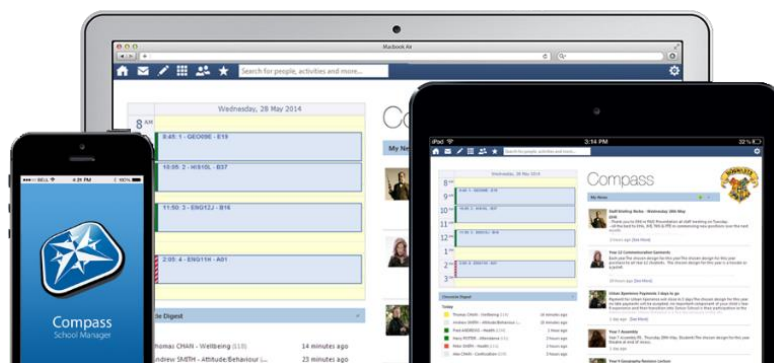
Macbook Air

Search for people, activities and more...

Wednesday, 28 May 2014

8 AM

8:45 1 - GEO09E - E19

10:05 2 - HIS10L - B37

11:50 3 - ENG12J - B16

2:05 4 - ENG11K - A01

te Digest

Thomas CHAN - Wellbeing 14 minutes ago

Andrew SMITH - Attitude/Behaviour 23 minutes ago

Com

My Ne

iPad 3:14 PM 22%

Compass

My News

Compass
School Manager